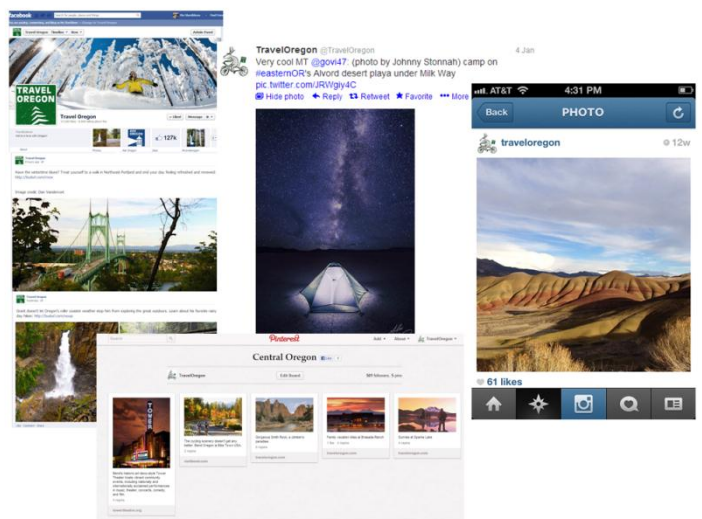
facebook

TRAVEL OREGON

Travel Oregon

Like

Message

127k

Travel Oregon

Image credit: Joe Vanderveer

Travel Oregon

TravelOregon @TravelOregon 4 Jan

Very cool MT @govi47: (photo by Johnny Stonnah) camp on #easternOR's Alvord desert playa under Milk Way pic.twitter.com/JRWgiy4C

Hide photo Reply Retweet Favorite More

AT&T 4:31 PM

Back PHOTO

traveloregon 12w

61 likes

Pinterest

Add About TravelOregon

Central Oregon

TravelOregon Edit Board

TOWER

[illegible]